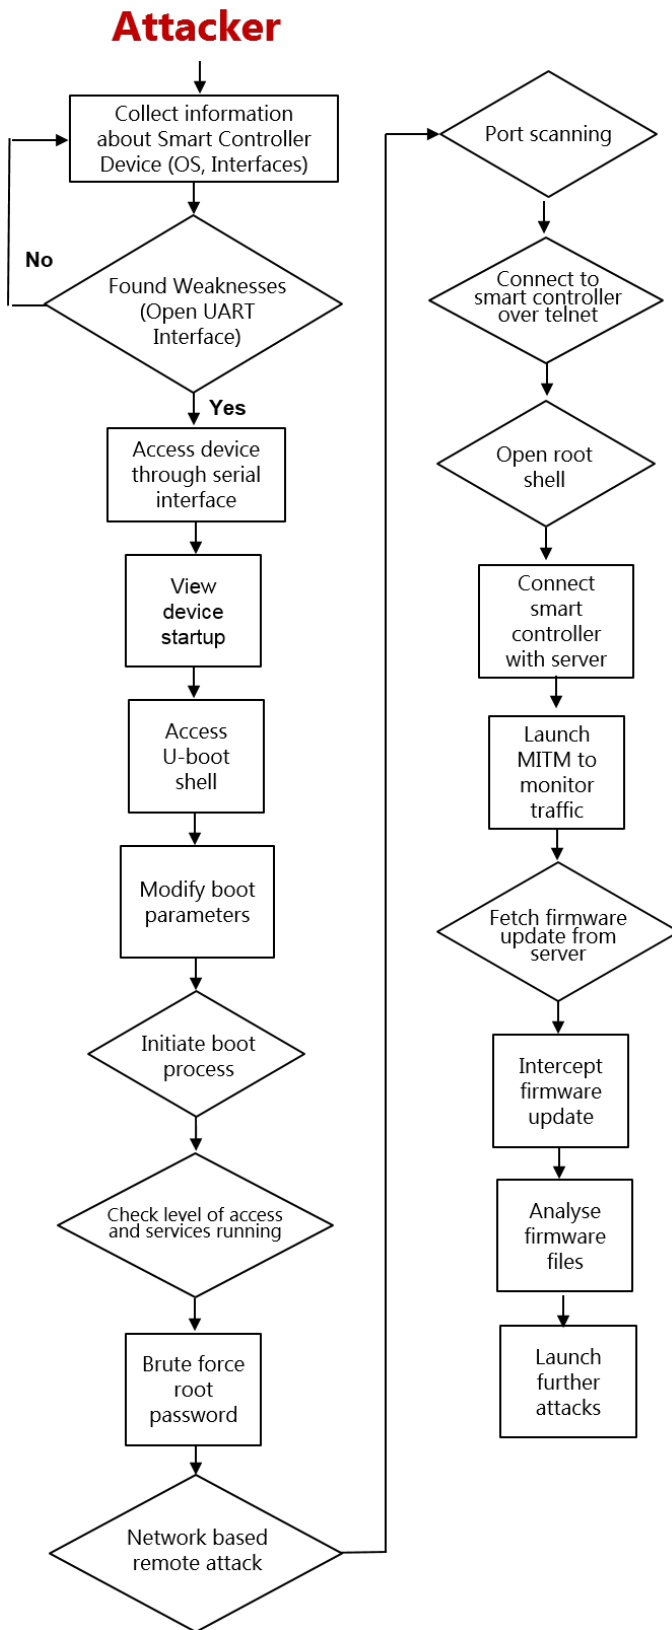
Attacker

Collect information about Smart Controller Device (OS, Interfaces)

No

Found Weaknesses (Open UART Interface)

Yes

Access device through serial interface

View device startup

Access U-boot shell

Modify boot parameters

Initiate boot process

Check level of access and services running

Brute force root password

Network based remote attack

Port scanning

Connect to smart controller over telnet

Open root shell

Connect smart controller with server

Launch MITM to monitor traffic

Fetch firmware update from server

Intercept firmware update

Analyse firmware files

Launch further attacks